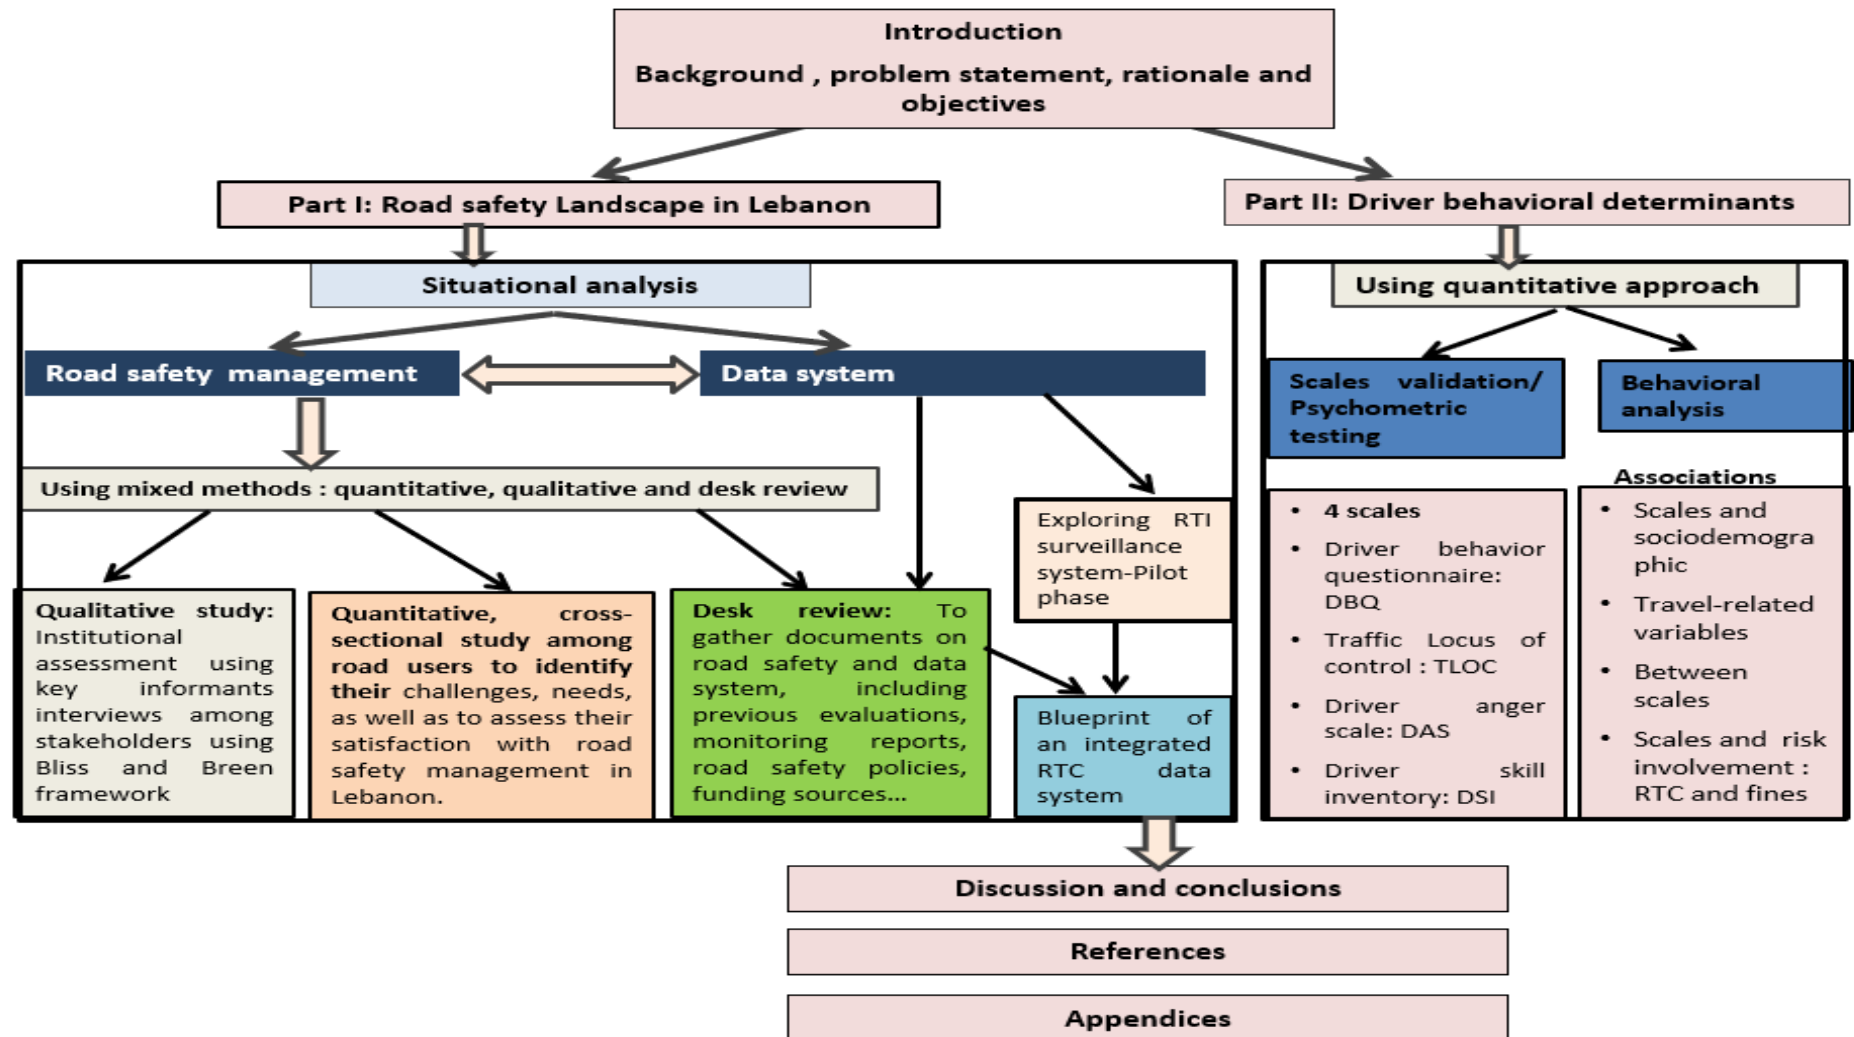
Introduction

Background , problem statement, rationale and objectives

Part I: Road safety Landscape in Lebanon

Part II: Driver behavioral determinants

Situational analysis

Road safety management

Data system

Using mixed methods : quantitative, qualitative and desk review

Qualitative study: Institutional assessment using key informants interviews among stakeholders using Bliss and Breen framework

Quantitative, cross-sectional study among road users to identify their challenges, needs, as well as to assess their satisfaction with road safety management in Lebanon.

Desk review: To gather documents on road safety and data system, including previous evaluations, monitoring reports, road safety policies, funding sources...

Exploring RTI surveillance system-Pilot phase

Blueprint of an integrated RTC data system

Using quantitative approach

Scales validation/ Psychometric testing

Behavioral analysis

Associations

- 4 scales
- Driver behavior questionnaire: DBQ
- Traffic Locus of control : TLOC
- Driver anger scale: DAS
- Driver skill inventory: DSI

- Scales and sociodemographic
- Travel-related variables
- Between scales
- Scales and risk involvement : RTC and fines

Discussion and conclusions

References

Appendices